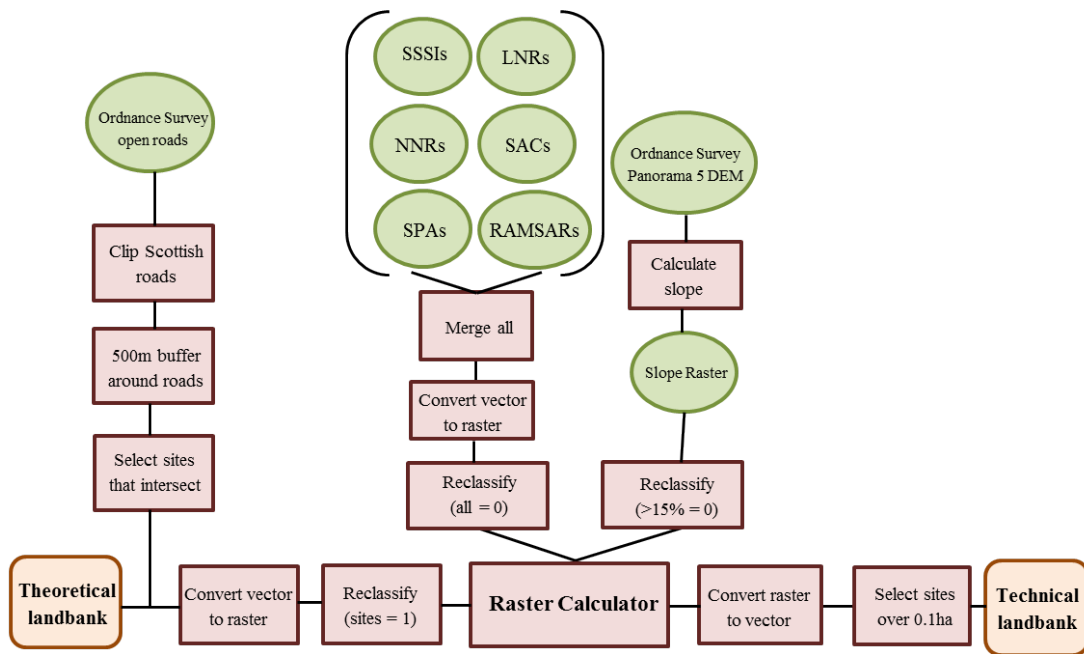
SSSIs
LNRs
NNRs
SACs
SPAs
RAMSARs

Ordnance Survey open roads

Clip Scottish roads

500m buffer around roads

Select sites that intersect

Merge all

Convert vector to raster

Reclassify (all = 0)

Ordnance Survey Panorama 5 DEM

Calculate slope

Slope Raster

Reclassify (>15% = 0)

Theoretical landbank

Convert vector to raster

Reclassify (sites = 1)

Raster Calculator

Convert raster to vector

Select sites over 0.1ha

Technical landbank